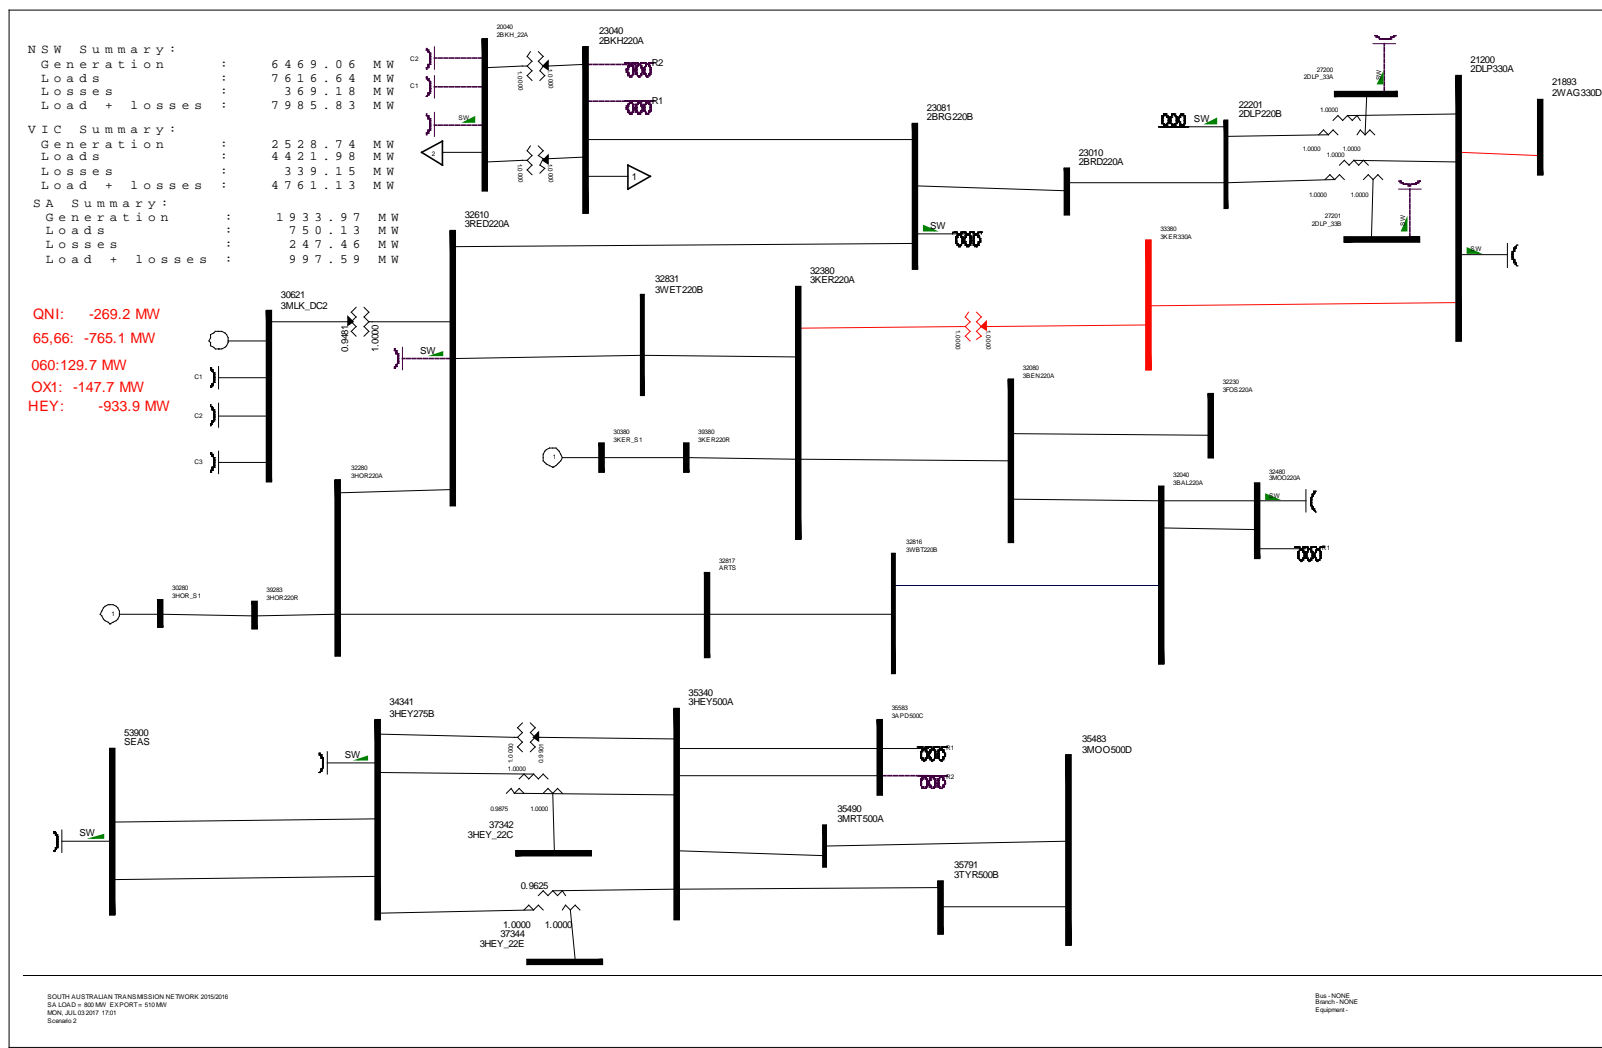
NSW Summary:
Generation : 6469.06 MW
Loads : 7616.64 MW
Losses : 369.18 MW
Load + losses : 7985.83 MW

VIC Summary:
Generation : 2528.74 MW
Loads : 4421.98 MW
Losses : 339.15 MW
Load + losses : 4761.13 MW

SA Summary:
Generation : 1933.97 MW
Loads : 750.13 MW
Losses : 247.46 MW
Load + losses : 997.59 MW

QNI: -269.2 MW
65,66: -765.1 MW
060:129.7 MW
OX1: -147.7 MW
HEY: -933.9 MW

20040
2BKH_22A

23040
2BKH220A

C2
C1
SW
R2
R1

23081
2BRG220B

23010
2BRD220A

22201
2DLP220B

27200
2DLP_33A

21200
2DLP330A

21893
2WAG330D

27201
2DLP_33B

1.0000
1.0000
1.0000
1.0000
1.0000
1.0000

SW
SW
SW

32610
3RED220A

33380
3KER330A

30621
3MLK_DC2

0.9481
1.0000

32831
3WET220B

32380
3KER220A

1.0000
1.0000

C1
C2
C3

SW

32080
3BEN220A

32230
3FOS220A

30380
3KER_S1

39380
3KER220R

1

32040
3BAL220A

32480
3MOO220A

SW

32280
3HOR220A

32816
3WBT220B

32817
ARTS

30280
3HOR_S1

30283
3HOR220R

1

34341
3HEY275B

35340
3HEY500A

35583
3APD500C

53900
SEAS

SW
SW

1.0000
0.9800
1.0000
0.9875
1.0000

37342
3HEY_22C

35483
3MOO500D

35490
3MRT500A

35791
3TYR500B

0.9625
1.0000
1.0000
37344
3HEY_22E

SOUTH AUSTRALIAN TRANSMISSION NETWORK 2015/2016
SA LOAD = 800 MW EXPORT = 510 MW
MON, JUL 03 2017 17:01
Scenario 2

Bus - NONE
Branch - NONE
Equipment -